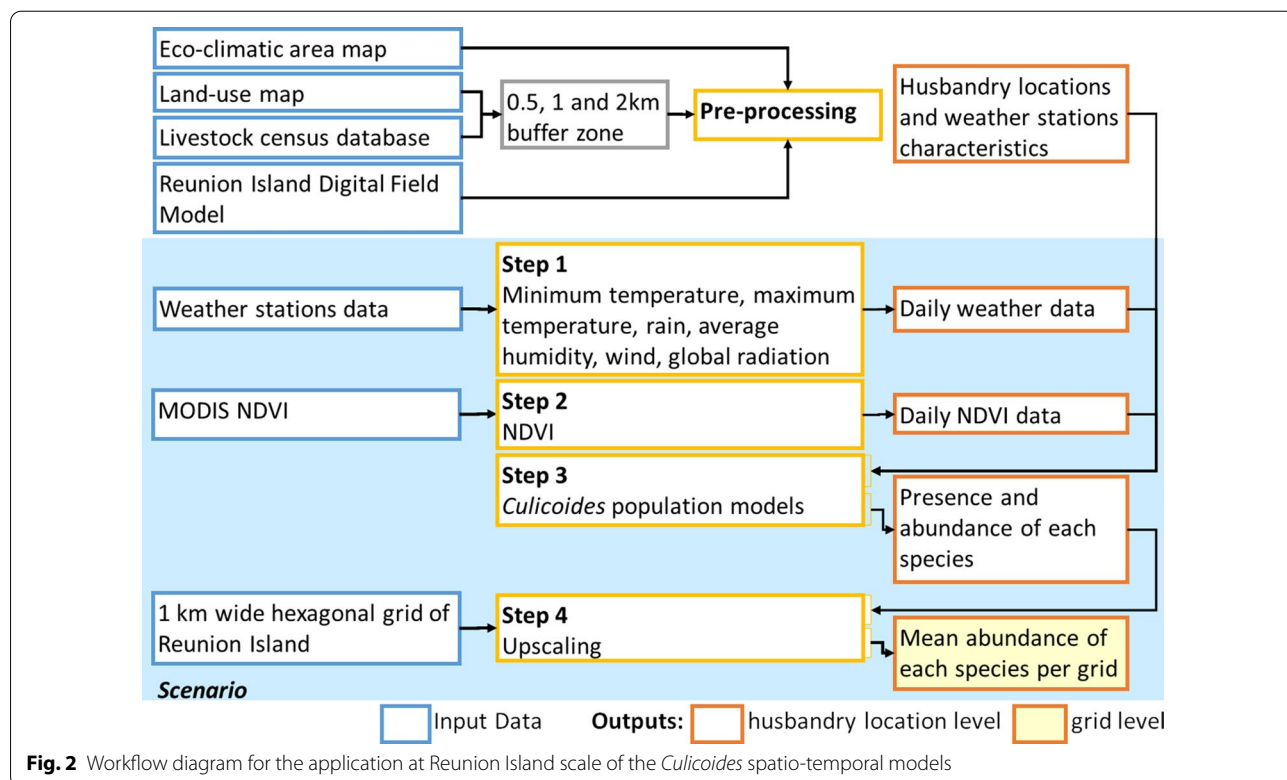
Eco-climatic area map

Land-use map

Livestock census database

0.5, 1 and 2km buffer zone

Pre-processing

Husbandry locations and weather stations characteristics

Reunion Island Digital Field Model

Weather stations data

**Step 1**
Minimum temperature, maximum temperature, rain, average humidity, wind, global radiation

Daily weather data

MODIS NDVI

**Step 2**
NDVI

Daily NDVI data

**Step 3**
*Culicoides* population models

Presence and abundance of each species

1 km wide hexagonal grid of Reunion Island

**Step 4**
Upscaling

Mean abundance of each species per grid

*Scenario*

Input Data **Outputs:** husbandry location level grid level

**Fig. 2** Workflow diagram for the application at Reunion Island scale of the *Culicoides* spatio-temporal models